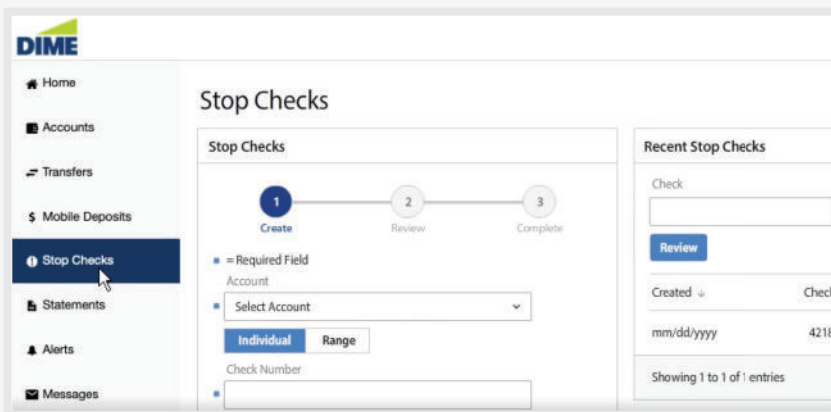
DIME

Home
Accounts
Transfers
$ Mobile Deposits
Stop Checks
Statements
Alerts
Messages

Stop Checks

Stop Checks

1 Create
2 Review
3 Complete

= Required Field
Account
Select Account
Individual Range
Check Number

Recent Stop Checks
Check
Review

| Created | Check |
|---|---|
| mm/dd/yyyy | 4218 |

Showing 1 to 1 of 1 entries